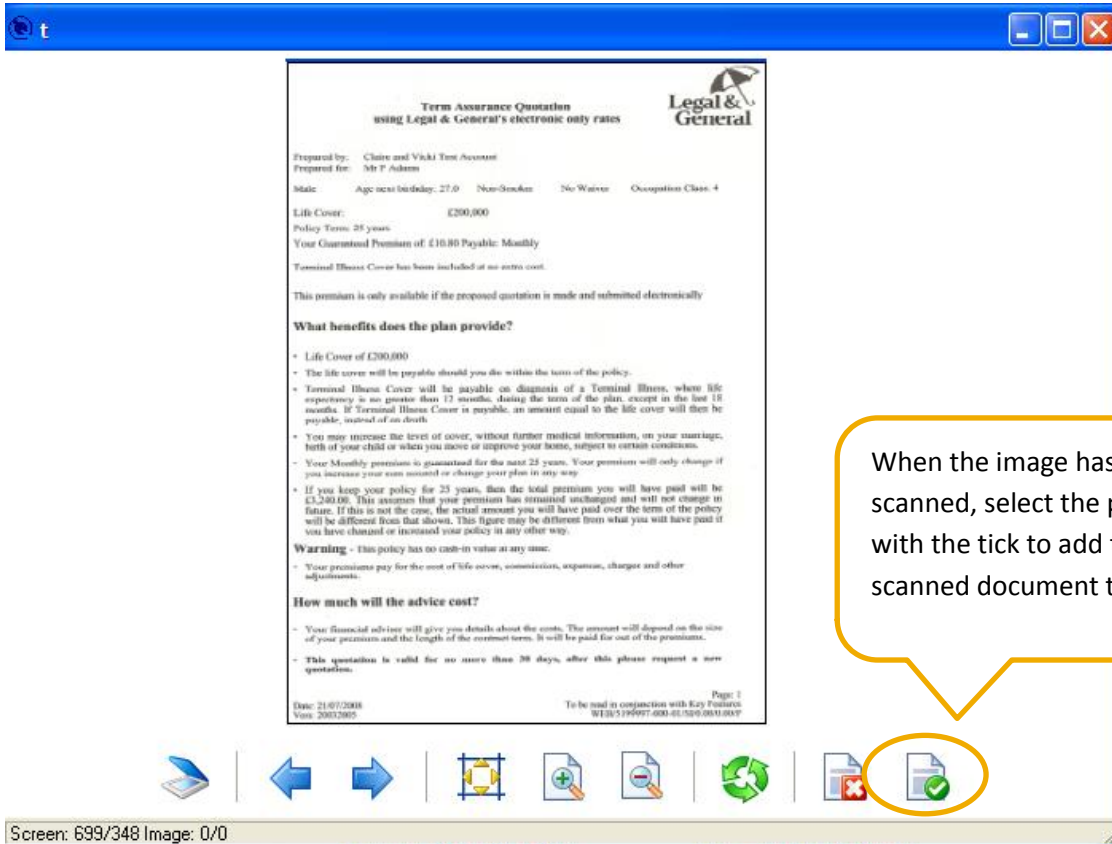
t

Term Assurance Quotation
using Legal & General's electronic only rates

Legal & General

Prepared by: Claire and Vicki Test Account
Prepared for: Mr P Adams

Male Age next birthday: 27.0 Non-Smoker No Waiver Occupation Class: 4

Life Cover: £200,000

Policy Term: 25 years

Your Guaranteed Premium of: £10.80 Payable: Monthly

Terminal Illness Cover has been included at no extra cost.

This premium is only available if the proposed quotation is made and submitted electronically

What benefits does the plan provide?

- Life Cover of £200,000
- The life cover will be payable should you die within the term of the policy.
- Terminal Illness Cover will be payable on diagnosis of a Terminal Illness, where life expectancy is no greater than 12 months, during the term of the plan, except in the last 18 months. If Terminal Illness Cover is payable, an amount equal to the life cover will then be payable, instead of on death
- You may increase the level of cover, without further medical information, on your marriage, birth of your child or when you move or improve your home, subject to certain conditions.
- Your Monthly premium is guaranteed for the next 25 years. Your premium will only change if you increase your sum assured or change your plan in any way.
- If you keep your policy for 25 years, then the total premium you will have paid will be £3,240.00. This assumes that your premium has remained unchanged and will not change in future. If this is not the case, the actual amount you will have paid over the term of the policy will be different from that shown. This figure may be different from what you will have paid if you have changed or increased your policy in any other way.

Warning - This policy has no cash-in value at any time.

- Your premiums pay for the cost of life cover, commission, expenses, charges and other adjustments.

How much will the advice cost?

- Your financial adviser will give you details about the costs. The amount will depend on the size of your premium and the length of the contract term. It will be paid for out of the premiums.
- This quotation is valid for no more than 30 days, after this please request a new quotation.

Date: 21/07/2008
Vers: 20032005

Page: 1
To be read in conjunction with Key Features
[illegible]

When the image has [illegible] scanned, select the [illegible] with the tick to add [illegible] scanned document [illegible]

Screen: 699/348 Image: 0/0